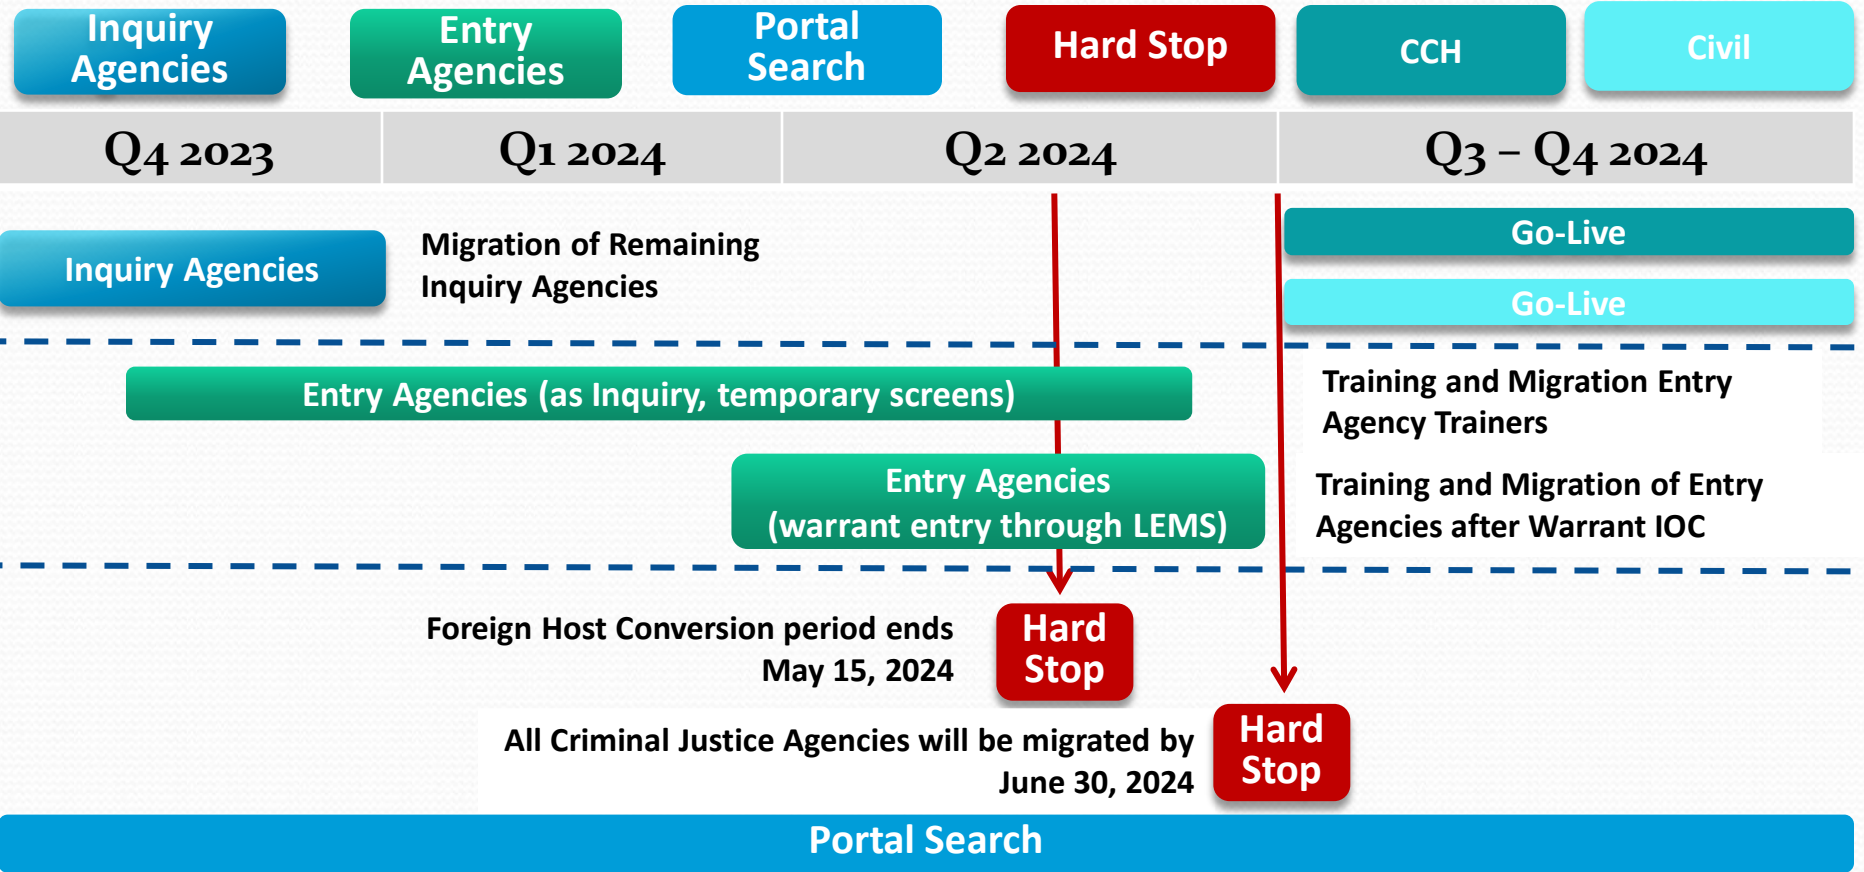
Inquiry Agencies

Entry Agencies

Portal Search

Hard Stop

CCH

Civil

| Q4 2023 | Q1 2024 | Q2 2024 | Q3 – Q4 2024 |
|---|---|---|---|

Inquiry Agencies

Migration of Remaining Inquiry Agencies

Go-Live

Go-Live

Entry Agencies (as Inquiry, temporary screens)

Training and Migration Entry Agency Trainers

Entry Agencies (warrant entry through LEMS)

Training and Migration of Entry Agencies after Warrant IOC

Foreign Host Conversion period ends May 15, 2024

Hard Stop

All Criminal Justice Agencies will be migrated by June 30, 2024

Hard Stop

Portal Search